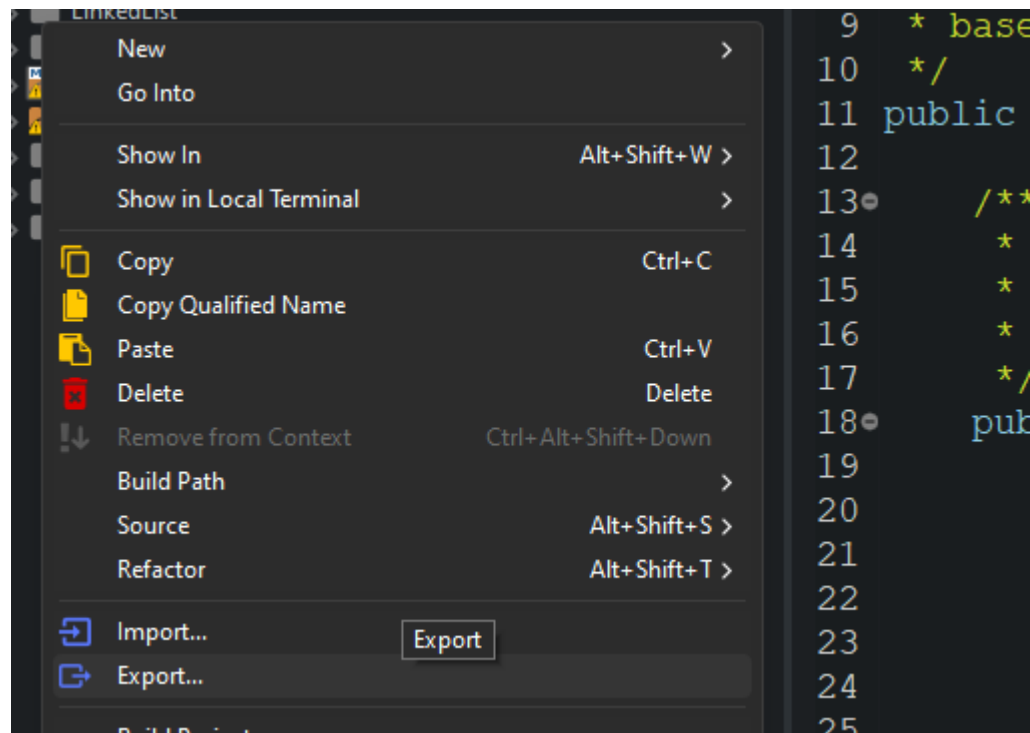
LinkedList

New
Go Into

Show In Alt+Shift+W
Show in Local Terminal

Copy Ctrl+C
Copy Qualified Name
Paste Ctrl+V
Delete Delete
Remove from Context Ctrl+Alt+Shift+Down
Build Path
Source Alt+Shift+S
Refactor Alt+Shift+T

Import...
Export...
Export

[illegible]

9 * base
10 */
11 public
12
13 /**
14 *
15 *
16 *
17 */
18 pub
19
20
21
22
23
24
25